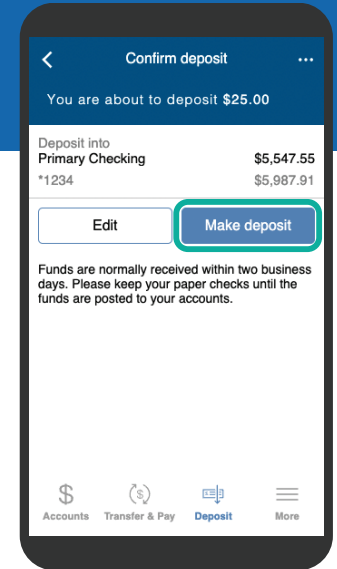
<

Confirm deposit

•••

You are about to deposit **$25.00**

Deposit into

Primary Checking $5,547.55

*1234 $5,987.91

Edit

Make deposit

Funds are normally received within two business days. Please keep your paper checks until the funds are posted to your accounts.

$

Accounts

Transfer & Pay

Deposit

More